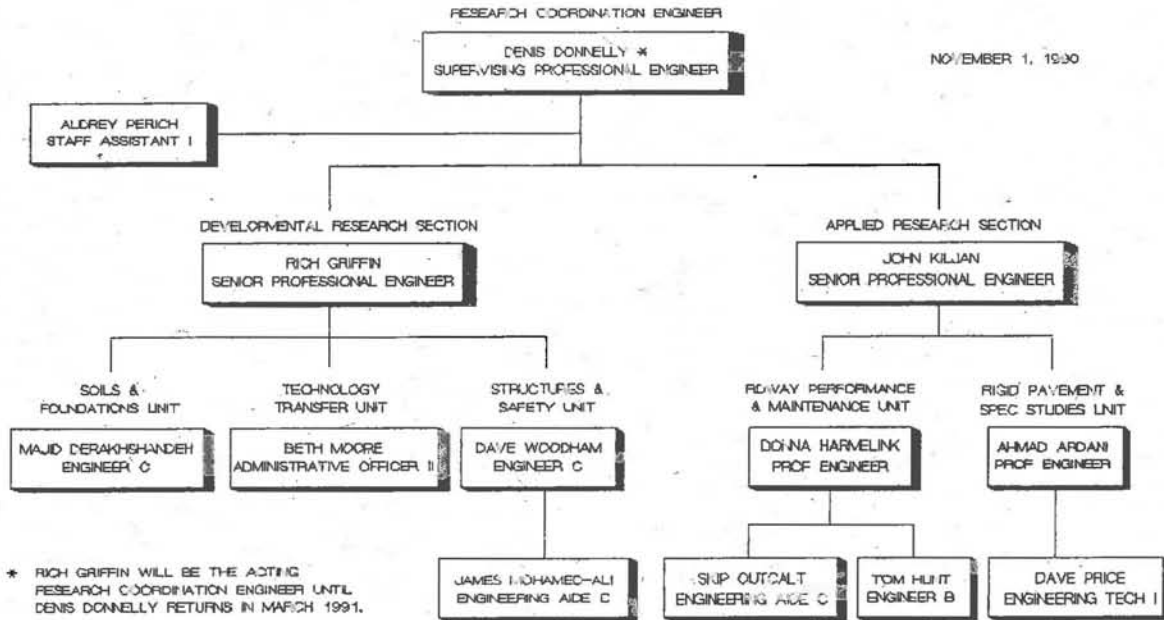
RESEARCH COORDINATION ENGINEER

DENIS DONNELLY *
SUPERVISING PROFESSIONAL ENGINEER

NOVEMBER 1, 1990

AUDREY PERICH
STAFF ASSISTANT I

DEVELOPMENTAL RESEARCH SECTION

RICH GRIFFIN
SENIOR PROFESSIONAL ENGINEER

APPLIED RESEARCH SECTION

JOHN KILLIAN
SENIOR PROFESSIONAL ENGINEER

SOILS & FOUNDATIONS UNIT

MAJID DERAKHSHANDEH
ENGINEER C

TECHNOLOGY TRANSFER UNIT

BETH MOORE
ADMINISTRATIVE OFFICER II

STRUCTURES & SAFETY UNIT

DAVE WOODHAM
ENGINEER C

JAMES MOHAMED-ALI
ENGINEERING AIDE C

RDWAY PERFORMANCE & MAINTENANCE UNIT

DONNA HARMELINK
PROF ENGINEER

SKIP OUTCALT
ENGINEERING AIDE C

TOM HUNT
ENGINEER B

RIGID PAVEMENT & SPEC STUDIES UNIT

AHMAD ARDANI
PROF ENGINEER

DAVE PRICE
ENGINEERING TECH I

* RICH GRIFFIN WILL BE THE ACTING RESEARCH COORDINATION ENGINEER UNTIL DENIS DONNELLY RETURNS IN MARCH 1991.